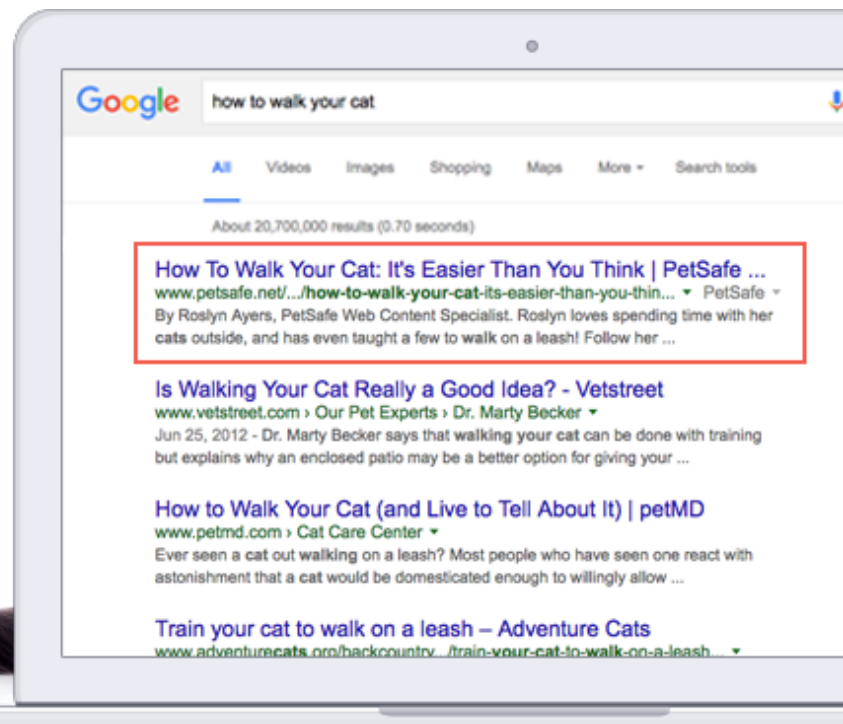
Google

how to walk your cat

All Videos Images Shopping Maps More ▾ Search tools

About 20,700,000 results (0.70 seconds)

How To Walk Your Cat: It's Easier Than You Think | PetSafe ...
www.petsafe.net/.../how-to-walk-your-cat-its-easier-than-you-thin... ▾ PetSafe ▾
By Roslyn Ayers, PetSafe Web Content Specialist. Roslyn loves spending time with her cats outside, and has even taught a few to walk on a leash! Follow her ...

Is Walking Your Cat Really a Good Idea? - Vetstreet
www.vetstreet.com › Our Pet Experts › Dr. Marty Becker ▾
Jun 25, 2012 - Dr. Marty Becker says that walking your cat can be done with training but explains why an enclosed patio may be a better option for giving your ...

How to Walk Your Cat (and Live to Tell About It) | petMD
www.petmd.com › Cat Care Center ▾
Ever seen a cat out walking on a leash? Most people who have seen one react with astonishment that a cat would be domesticated enough to willingly allow ...

Train your cat to walk on a leash – Adventure Cats
www.adventurecats.org/backcountry.../train-your-cat-to-walk-on-a-leash... ▾